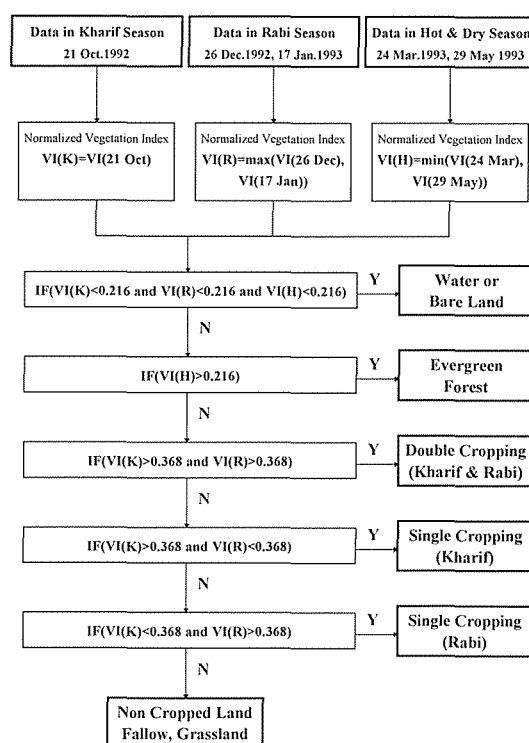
Data in Kharif Season
21 Oct.1992

Data in Rabi Season
26 Dec.1992, 17 Jan.1993

Data in Hot & Dry Season
24 Mar.1993, 29 May 1993

Normalized Vegetation Index
VI(K)=VI(21 Oct)

Normalized Vegetation Index
VI(R)=max(VI(26 Dec), VI(17 Jan))

Normalized Vegetation Index
VI(H)=min(VI(24 Mar), VI(29 May))

IF(VI(K)<0.216 and VI(R)<0.216 and VI(H)<0.216)

Y

Water or Bare Land

N

IF(VI(H)>0.216)

Y

Evergreen Forest

N

IF(VI(K)>0.368 and VI(R)>0.368)

Y

Double Cropping (Kharif & Rabi)

N

IF(VI(K)>0.368 and VI(R)<0.368)

Y

Single Cropping (Kharif)

N

IF(VI(K)<0.368 and VI(R)>0.368)

Y

Single Cropping (Rabi)

N

Non Cropped Land
Fallow, Grassland